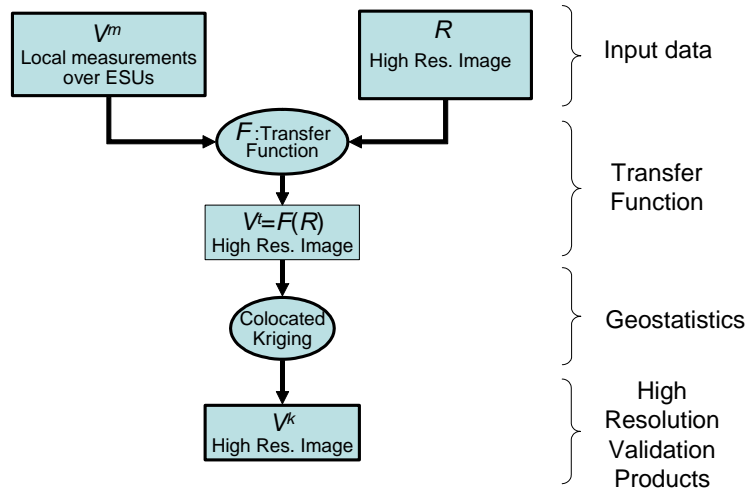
$V^m$
Local measurements over ESUs

$R$
High Res. Image

Input data

$F$:Transfer Function

Transfer Function

$V^t=F(R)$
High Res. Image

Colocated Kriging

Geostatistics

$V^k$
High Res. Image

High Resolution Validation Products